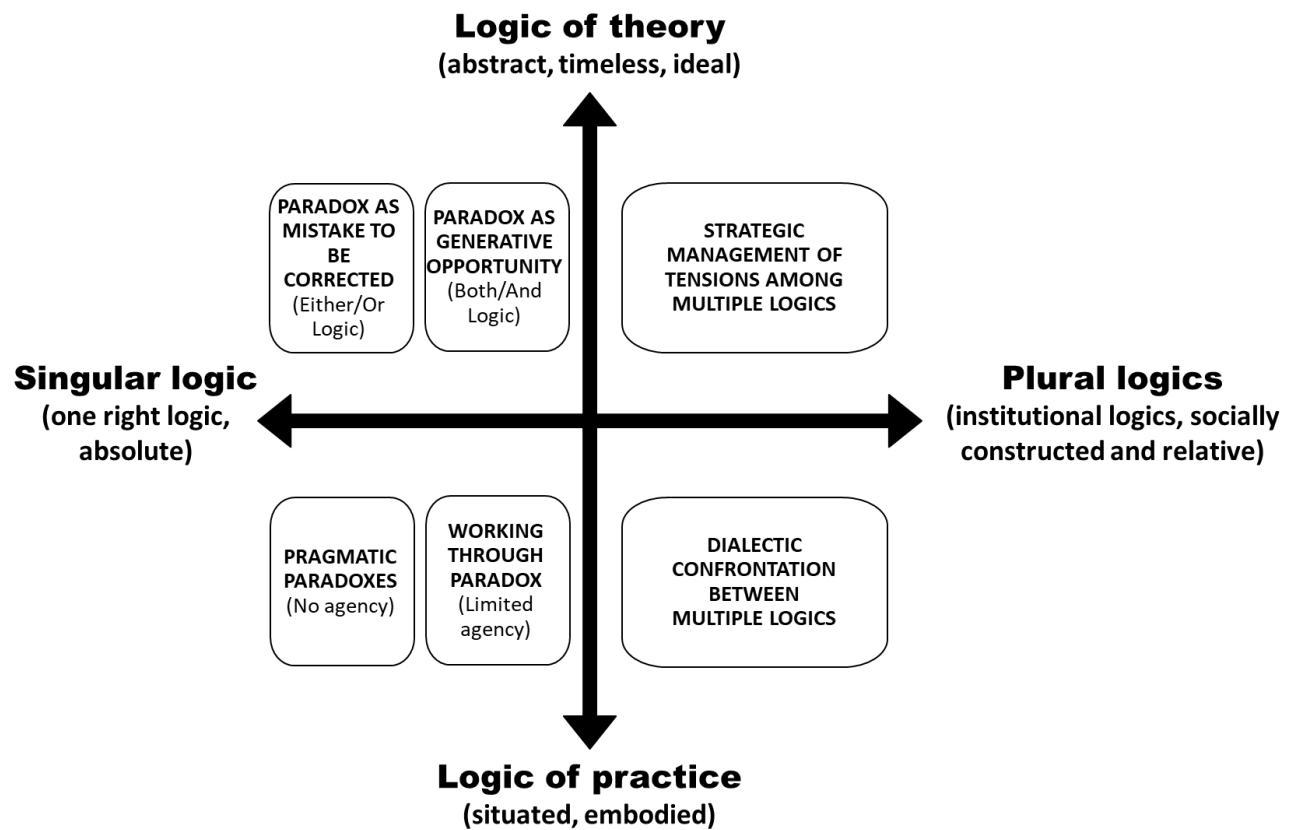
Logic of theory
(abstract, timeless, ideal)

PARADOX AS MISTAKE TO BE CORRECTED
(Either/Or Logic)

PARADOX AS GENERATIVE OPPORTUNITY
(Both/And Logic)

STRATEGIC MANAGEMENT OF TENSIONS AMONG MULTIPLE LOGICS

Singular logic
(one right logic, absolute)

Plural logics
(institutional logics, socially constructed and relative)

PRAGMATIC PARADOXES
(No agency)

WORKING THROUGH PARADOX
(Limited agency)

DIALECTIC CONFRONTATION BETWEEN MULTIPLE LOGICS

Logic of practice
(situated, embodied)